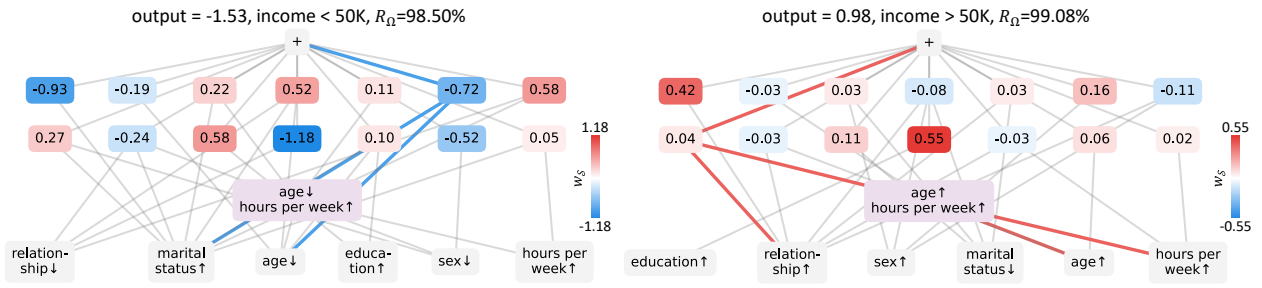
output = -1.53, income < 50K, $R_{\Omega}$=98.50%

+

-0.93
-0.19
0.22
0.52
0.11
-0.72
0.58

0.27
-0.24
0.58
-1.18
0.10
-0.52
0.05

1.18
$w_S$
-1.18

age↓
hours per week↑

relationship↓
marital status↑
age↓
education↑
sex↓
hours per week↑

output = 0.98, income > 50K, $R_{\Omega}$=99.08%

+

0.42
-0.03
0.03
-0.08
0.03
0.16
-0.11

0.04
-0.03
0.11
0.55
-0.03
0.06
0.02

0.55
$w_S$
-0.55

age↑
hours per week↑

education↑
relationship↑
sex↑
marital status↓
age↑
hours per week↑